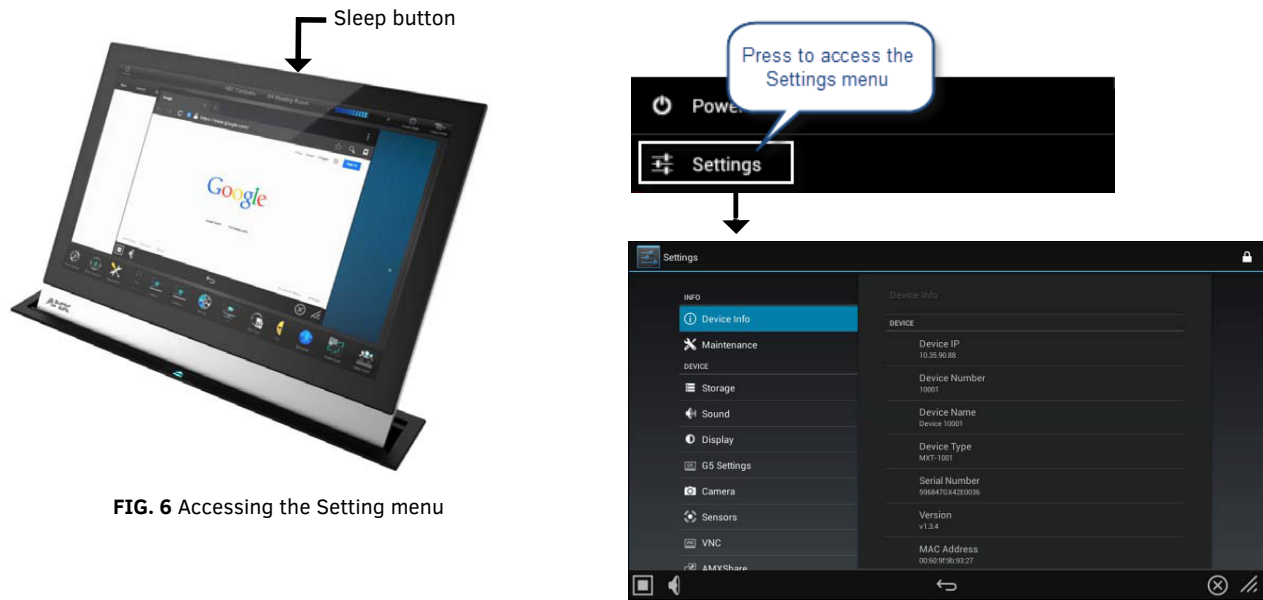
Sleep button

Google

AMX

FIG. 6 Accessing the Setting menu

Press to access the Settings menu

Powe

Settings

Settings

INFO

Device Info

Maintenance

DEVICE

Storage

Sound

Display

G5 Settings

Camera

Sensors

VNC

AMXShare

Device Info

DEVICE

Device IP
10.35.90.88

Device Number
10001

Device Name
Device 10001

Device Type
MXT-1001

Serial Number
5968470X42E0036

Version
v1.3.4

MAC Address
00:60:9f:9b:93:27